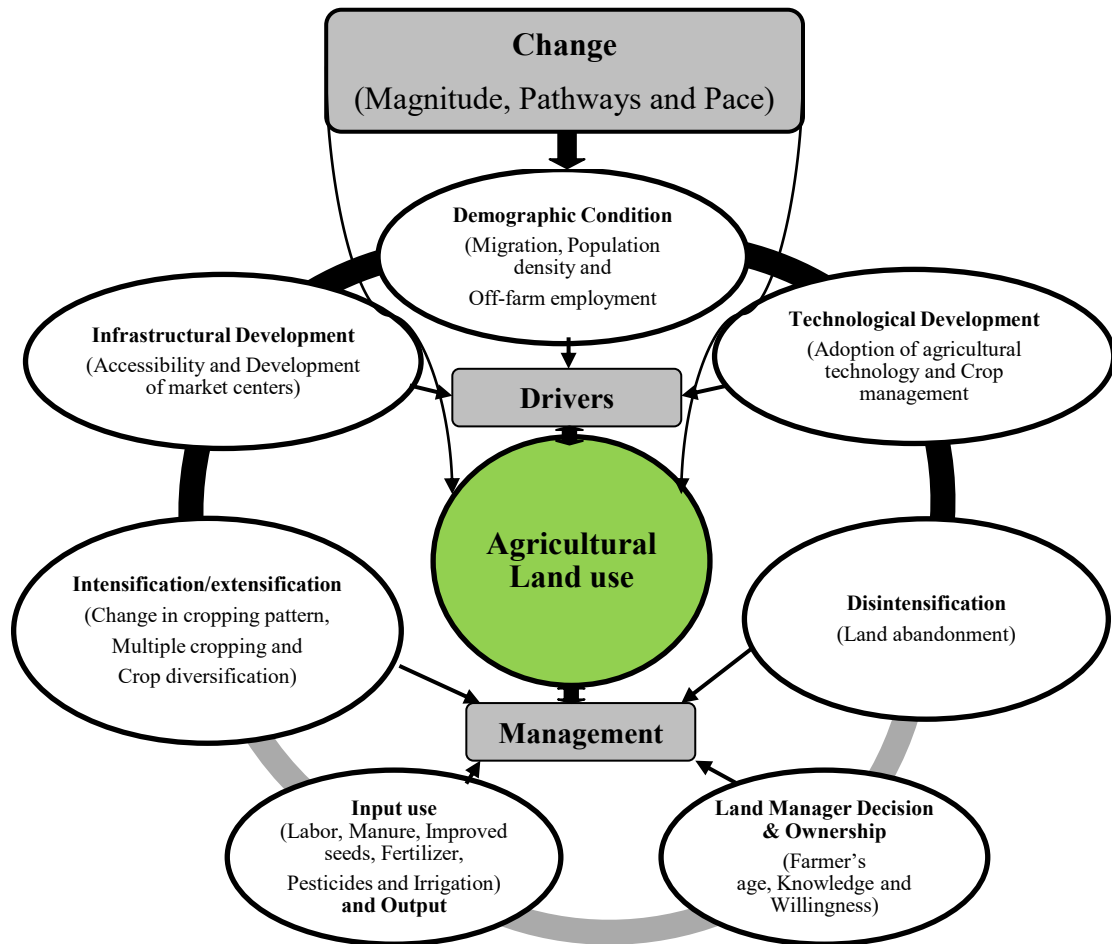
Change
(Magnitude, Pathways and Pace)

Demographic Condition
(Migration, Population density and Off-farm employment

Infrastructural Development
(Accessibility and Development of market centers)

Technological Development
(Adoption of agricultural technology and Crop management

Drivers

Agricultural Land use

Intensification/extensification
(Change in cropping pattern, Multiple cropping and Crop diversification)

Disintensification
(Land abandonment)

Management

Input use
(Labor, Manure, Improved seeds, Fertilizer, Pesticides and Irrigation)
and Output

Land Manager Decision & Ownership
(Farmer's age, Knowledge and Willingness)